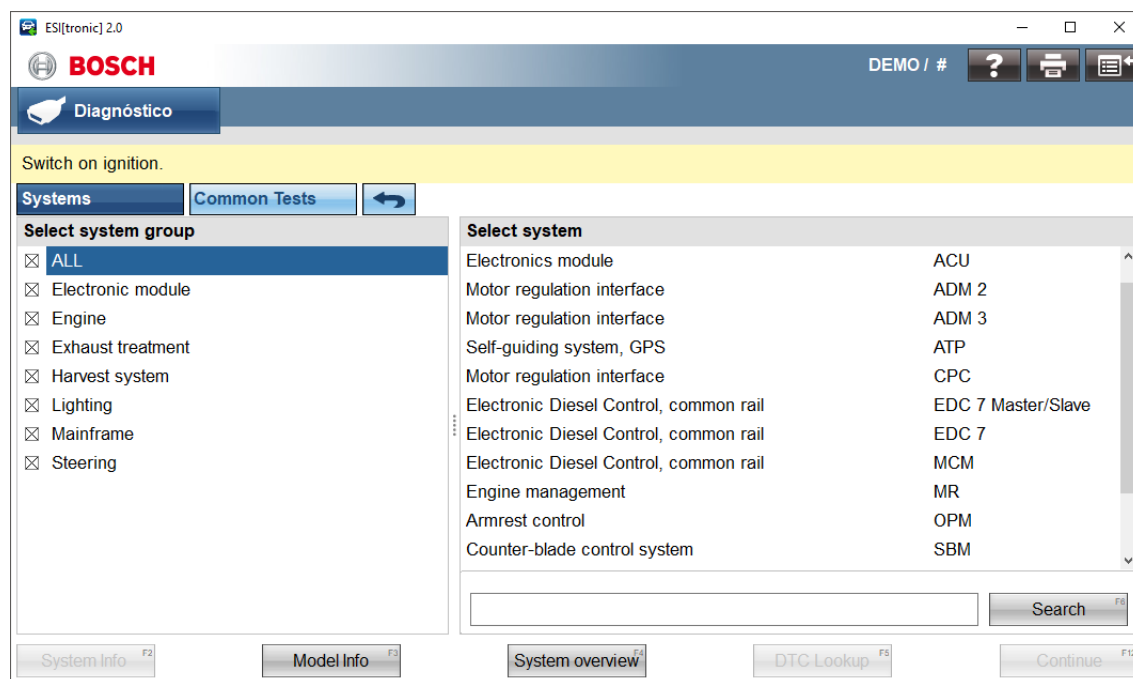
ESI[tronic] 2.0

BOSCH

DEMO / #

Diagnóstico

Switch on ignition.

Systems | Common Tests

Select system group

☒ ALL
☒ Electronic module
☒ Engine
☒ Exhaust treatment
☒ Harvest system
☒ Lighting
☒ Mainframe
☒ Steering

Select system

| | |
|---|---|
| Electronics module | ACU |
| Motor regulation interface | ADM 2 |
| Motor regulation interface | ADM 3 |
| Self-guiding system, GPS | ATP |
| Motor regulation interface | CPC |
| Electronic Diesel Control, common rail | EDC 7 Master/Slave |
| Electronic Diesel Control, common rail | EDC 7 |
| Electronic Diesel Control, common rail | MCM |
| Engine management | MR |
| Armrest control | OPM |
| Counter-blade control system | SBM |

Search F6

System Info F2 | Model Info F3 | System overview F4 | DTC Lookup F5 | Continue F12